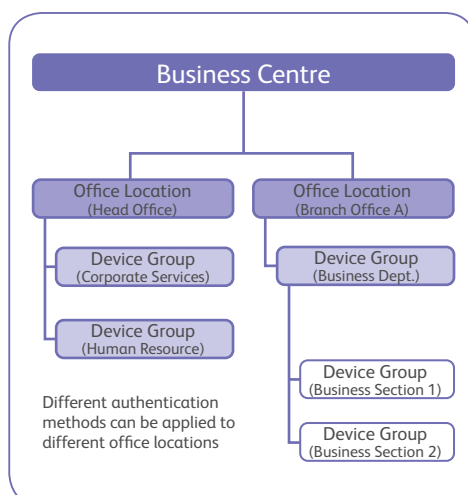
Business Centre

Office Location
(Head Office)

Device Group
(Corporate Services)

Device Group
(Human Resource)

Office Location
(Branch Office A)

Device Group
(Business Dept.)

Device Group
(Business Section 1)

Device Group
(Business Section 2)

Different authentication methods can be applied to different office locations